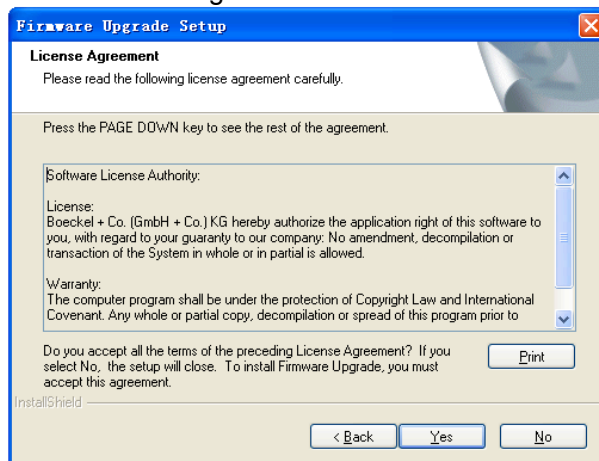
Firmware Upgrade Setup

License Agreement
Please read the following license agreement carefully.

Press the PAGE DOWN key to see the rest of the agreement.

Software License Authority:

License:
Boeckel + Co. (GmbH + Co.) KG hereby authorize the application right of this software to you, with regard to your guaranty to our company: No amendment, decompilation or transaction of the System in whole or in partial is allowed.

Warranty:
The computer program shall be under the protection of Copyright Law and International Covenant. Any whole or partial copy, decompilation or spread of this program prior to

Do you accept all the terms of the preceding License Agreement? If you select No, the setup will close. To install Firmware Upgrade, you must accept this agreement.

Print

InstallShield

< Back Yes No